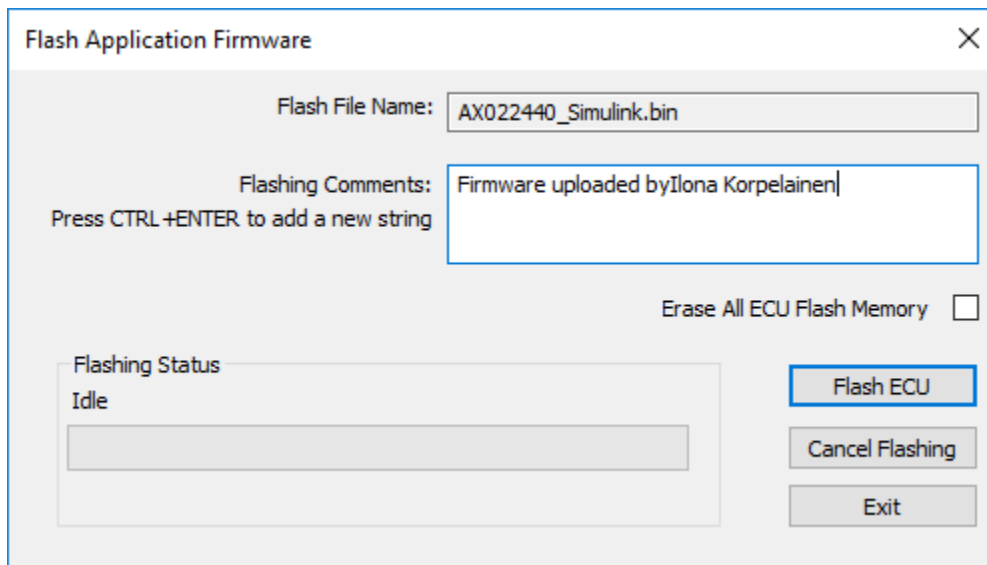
Flash Application Firmware

×

Flash File Name: AX022440_Simulink.bin

Flashing Comments:
Press CTRL+ENTER to add a new string

Firmware uploaded byIlona Korpelainen

Erase All ECU Flash Memory

Flashing Status
Idle

Flash ECU

Cancel Flashing

Exit